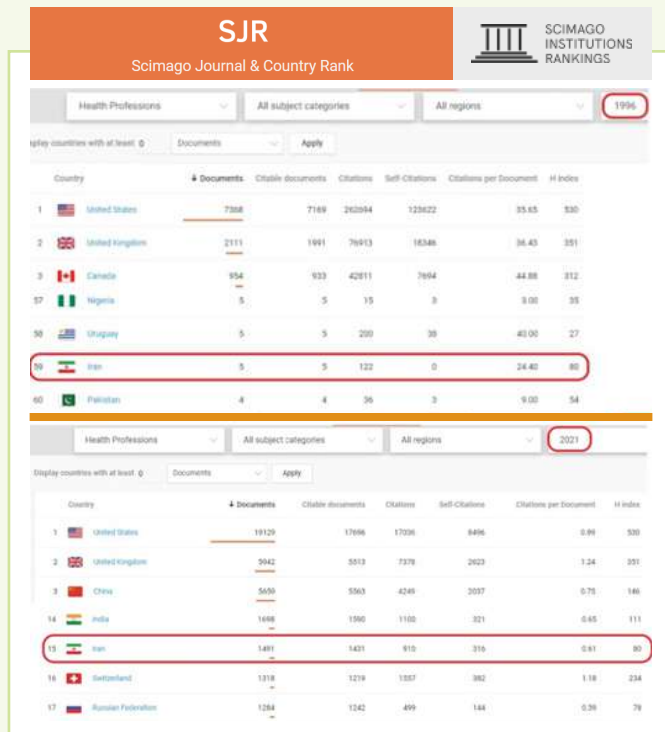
SJR
Scimago Journal & Country Rank

SCIMAGO INSTITUTIONS RANKINGS

Health Professions | All subject categories | All regions | 1996

Display countries with at least 0 | Documents | Apply

| | Country | ↓ Documents | Citable documents | Citations | Self-Citations | Citations per Document | H index |
|---|---|---|---|---|---|---|---|
| 1 | United States | 7368 | 7169 | 262694 | 123622 | 35.65 | 530 |
| 2 | United Kingdom | 2111 | 1991 | 76913 | 18346 | 36.43 | 351 |
| 3 | Canada | 954 | 933 | 42811 | 7694 | 44.88 | 312 |
| 57 | Nigeria | 5 | 5 | 15 | 3 | 3.00 | 35 |
| 58 | Uruguay | 5 | 5 | 200 | 38 | 40.00 | 27 |
| 59 | Iran | 5 | 5 | 122 | 0 | 24.40 | 80 |
| 60 | Pakistan | 4 | 4 | 36 | 3 | 9.00 | 54 |

Health Professions | All subject categories | All regions | 2021

Display countries with at least 0 | Documents | Apply

| | Country | ↓ Documents | Citable documents | Citations | Self-Citations | Citations per Document | H index |
|---|---|---|---|---|---|---|---|
| 1 | United States | 19129 | 17696 | 17036 | 8496 | 0.89 | 530 |
| 2 | United Kingdom | 5942 | 5513 | 7378 | 2623 | 1.24 | 351 |
| 3 | China | 5650 | 5563 | 4249 | 2037 | 0.75 | 146 |
| 14 | India | 1698 | 1590 | 1100 | 321 | 0.65 | 111 |
| 15 | Iran | 1491 | 1431 | 910 | 316 | 0.61 | 80 |
| 16 | Switzerland | 1318 | 1219 | 1557 | 382 | 1.18 | 234 |
| 17 | Russian Federation | 1284 | 1242 | 499 | 144 | 0.39 | 79 |